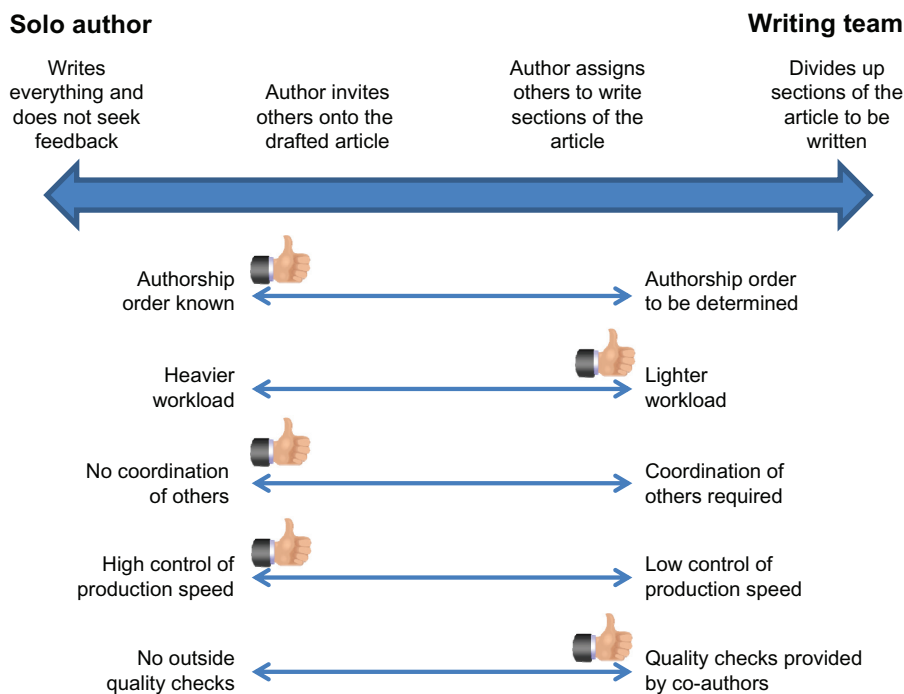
Solo author

Writing team

Writes everything and does not seek feedback

Author invites others onto the drafted article

Author assigns others to write sections of the article

Divides up sections of the article to be written

Authorship order known

Authorship order to be determined

Heavier workload

Lighter workload

No coordination of others

Coordination of others required

High control of production speed

Low control of production speed

No outside quality checks

Quality checks provided by co-authors